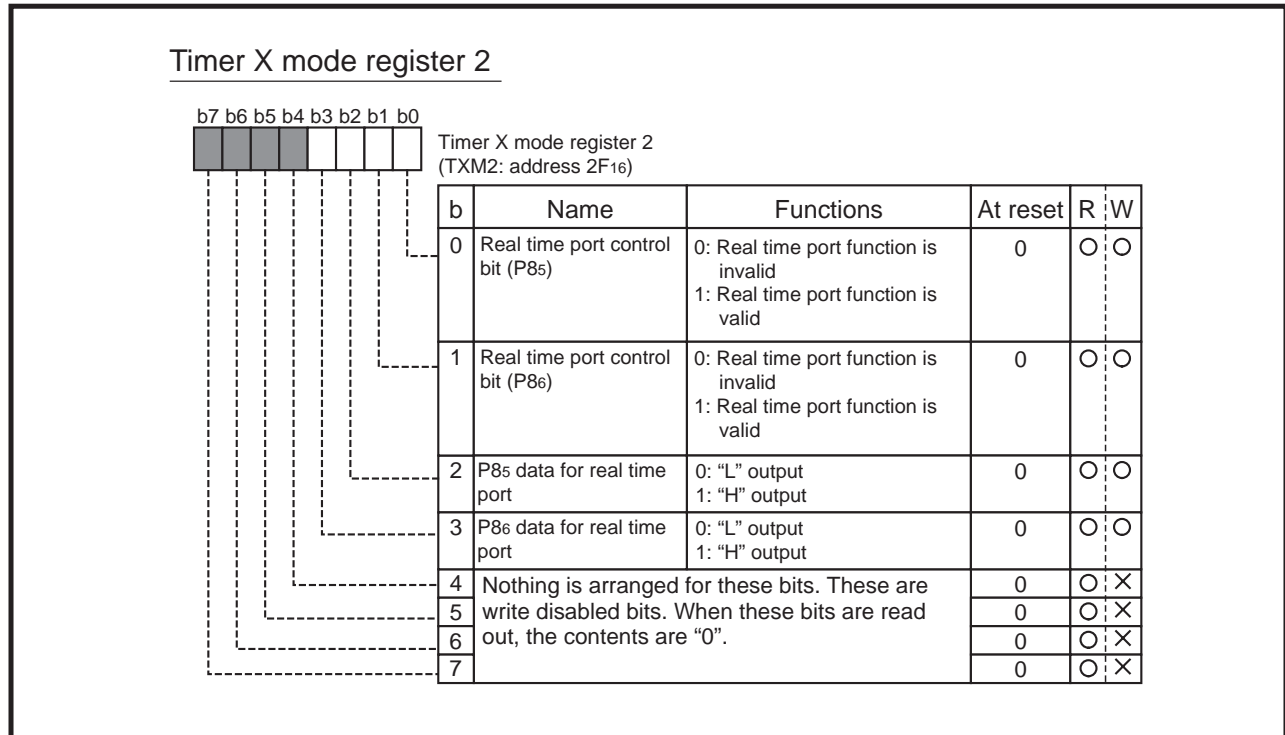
Timer X mode register 2

b7 b6 b5 b4 b3 b2 b1 b0

Timer X mode register 2
(TXM2: address $2F_{16}$)

| b | Name | Functions | At reset | R | W |
|---|---|---|---|---|---|
| 0 | Real time port control bit ($P8_5$) | 0: Real time port function is invalid<br>1: Real time port function is valid | 0 | O | O |
| 1 | Real time port control bit ($P8_6$) | 0: Real time port function is invalid<br>1: Real time port function is valid | 0 | O | O |
| 2 | $P8_5$ data for real time port | 0: "L" output<br>1: "H" output | 0 | O | O |
| 3 | $P8_6$ data for real time port | 0: "L" output<br>1: "H" output | 0 | O | O |
| 4 | Nothing is arranged for these bits. These are write disabled bits. When these bits are read out, the contents are "0". | | 0 | O | × |
| 5 | | | 0 | O | × |
| 6 | | | 0 | O | × |
| 7 | | | 0 | O | × |